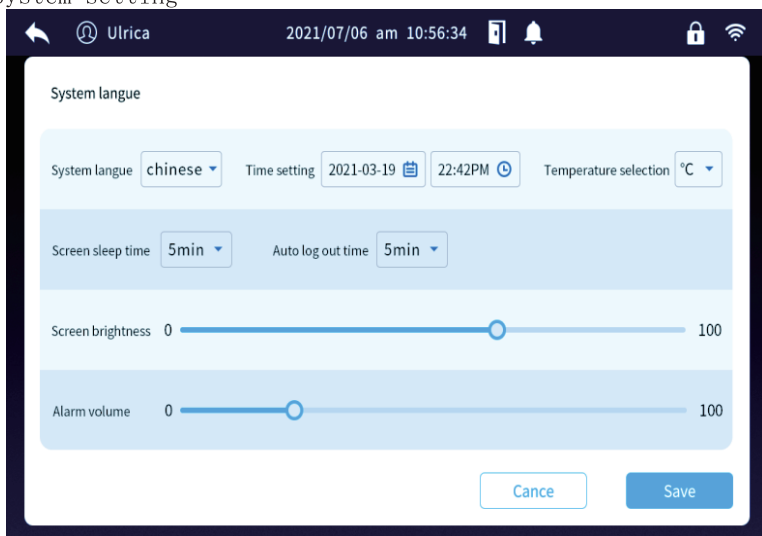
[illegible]

Ulrica 2021/07/06 am 10:56:34

System langue

System langue chinese

Time setting 2021-03-19 22:42PM

Temperature selection ℃

Screen sleep time 5min

Auto log out time 5min

Screen brightness 0 100

Alarm volume 0 100

Cance

Save